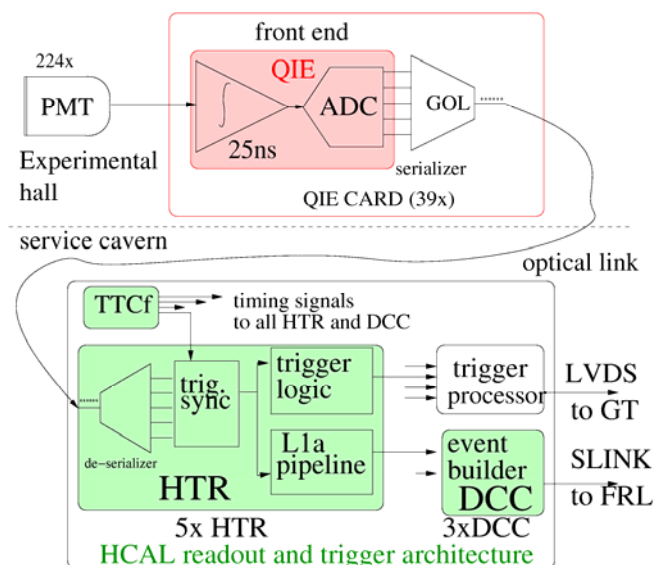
front end

224x

PMT

QIE

ADC

GOL

25ns

serializer

Experimental hall

QIE CARD (39x)

service cavern

optical link

TTCf

timing signals to all HTR and DCC

trig. sync

trigger logic

trigger processor

LVDS to GT

L1a pipeline

event builder

DCC

SLINK to FRL

de-serializer

HTR

5x HTR

3xDCC

HCAL readout and trigger architecture